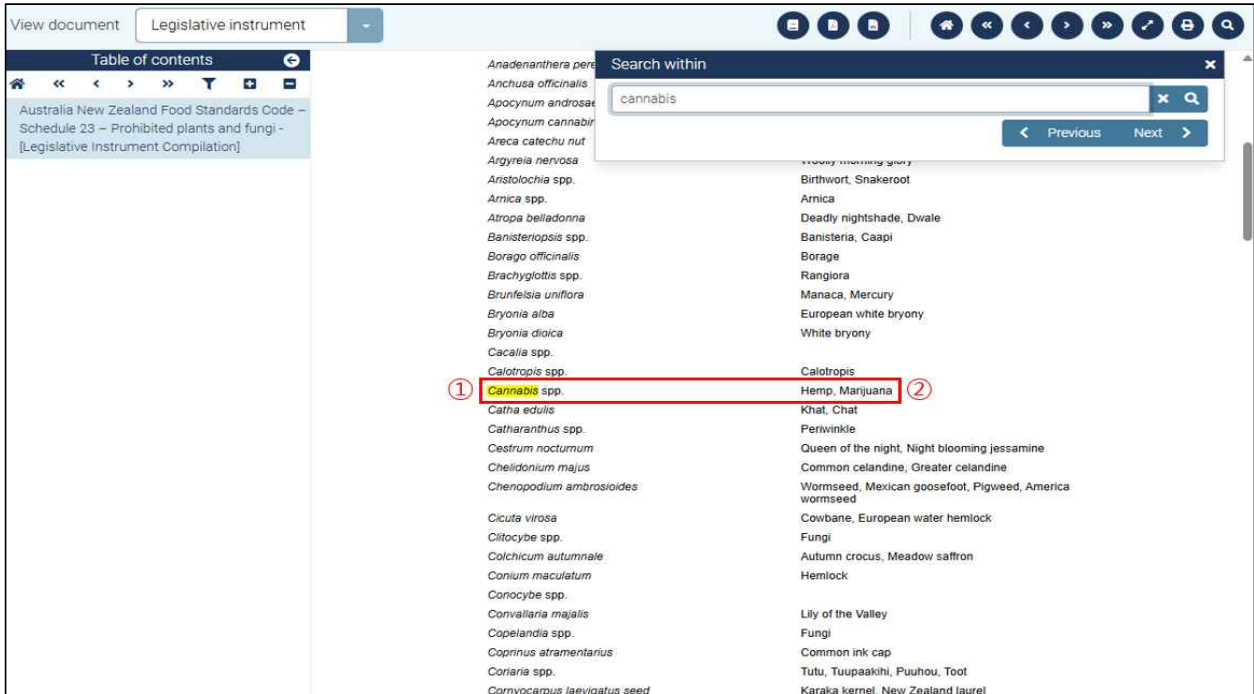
View document Legislative instrument

Table of contents

Australia New Zealand Food Standards Code – Schedule 23 – Prohibited plants and fungi - [Legislative Instrument Compilation]

Search within

cannabis

Previous Next

| | |
|---|---|
| *Anadenanthera pere*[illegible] | |
| *Anchusa officinalis* | |
| *Apocynum androsae*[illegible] | |
| *Apocynum cannabin*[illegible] | |
| *Areca catechu nut* | |
| *Argyreia nervosa* | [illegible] |
| *Aristolochia* spp. | Birthwort, Snakeroot |
| *Arnica* spp. | Arnica |
| *Atropa belladonna* | Deadly nightshade, Dwale |
| *Banisteriopsis* spp. | Banisteria, Caapi |
| *Borago officinalis* | Borage |
| *Brachyglottis* spp. | Rangiora |
| *Brunfelsia uniflora* | Manaca, Mercury |
| *Bryonia alba* | European white bryony |
| *Bryonia dioica* | White bryony |
| *Cacalia* spp. | |
| *Calotropis* spp. | Calotropis |
| ① *Cannabis* spp. | Hemp, Marijuana ② |
| *Catha edulis* | Khat, Chat |
| *Catharanthus* spp. | Periwinkle |
| *Cestrum nocturnum* | Queen of the night, Night blooming jessamine |
| *Chelidonium majus* | Common celandine, Greater celandine |
| *Chenopodium ambrosioides* | Wormseed, Mexican goosefoot, Pigweed, America wormseed |
| *Cicuta virosa* | Cowbane, European water hemlock |
| *Clitocybe* spp. | Fungi |
| *Colchicum autumnale* | Autumn crocus, Meadow saffron |
| *Conium maculatum* | Hemlock |
| *Conocybe* spp. | |
| *Convallaria majalis* | Lily of the Valley |
| *Copelandia* spp. | Fungi |
| *Coprinus atramentarius* | Common ink cap |
| *Coriaria* spp. | Tutu, Tuupaakihi, Puuhou, Toot |
| *Corynocarpus laevigatus seed* | Karaka kernel, New Zealand laurel |